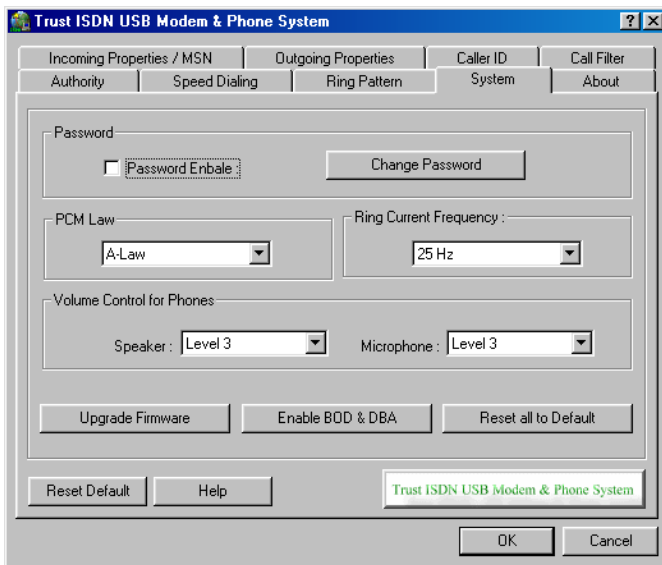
Trust ISDN USB Modem & Phone System

?
X

Incoming Properties / MSN
Outgoing Properties
Caller ID
Call Filter
Authority
Speed Dialing
Ring Pattern
System
About

Password
Password Enbale
Change Password

PCM Law
A-Law

Ring Current Frequency :
25 Hz

Volume Control for Phones
Speaker : Level 3
Microphone : Level 3

Upgrade Firmware
Enable BOD & DBA
Reset all to Default

Reset Default
Help
Trust ISDN USB Modem & Phone System

OK
Cancel